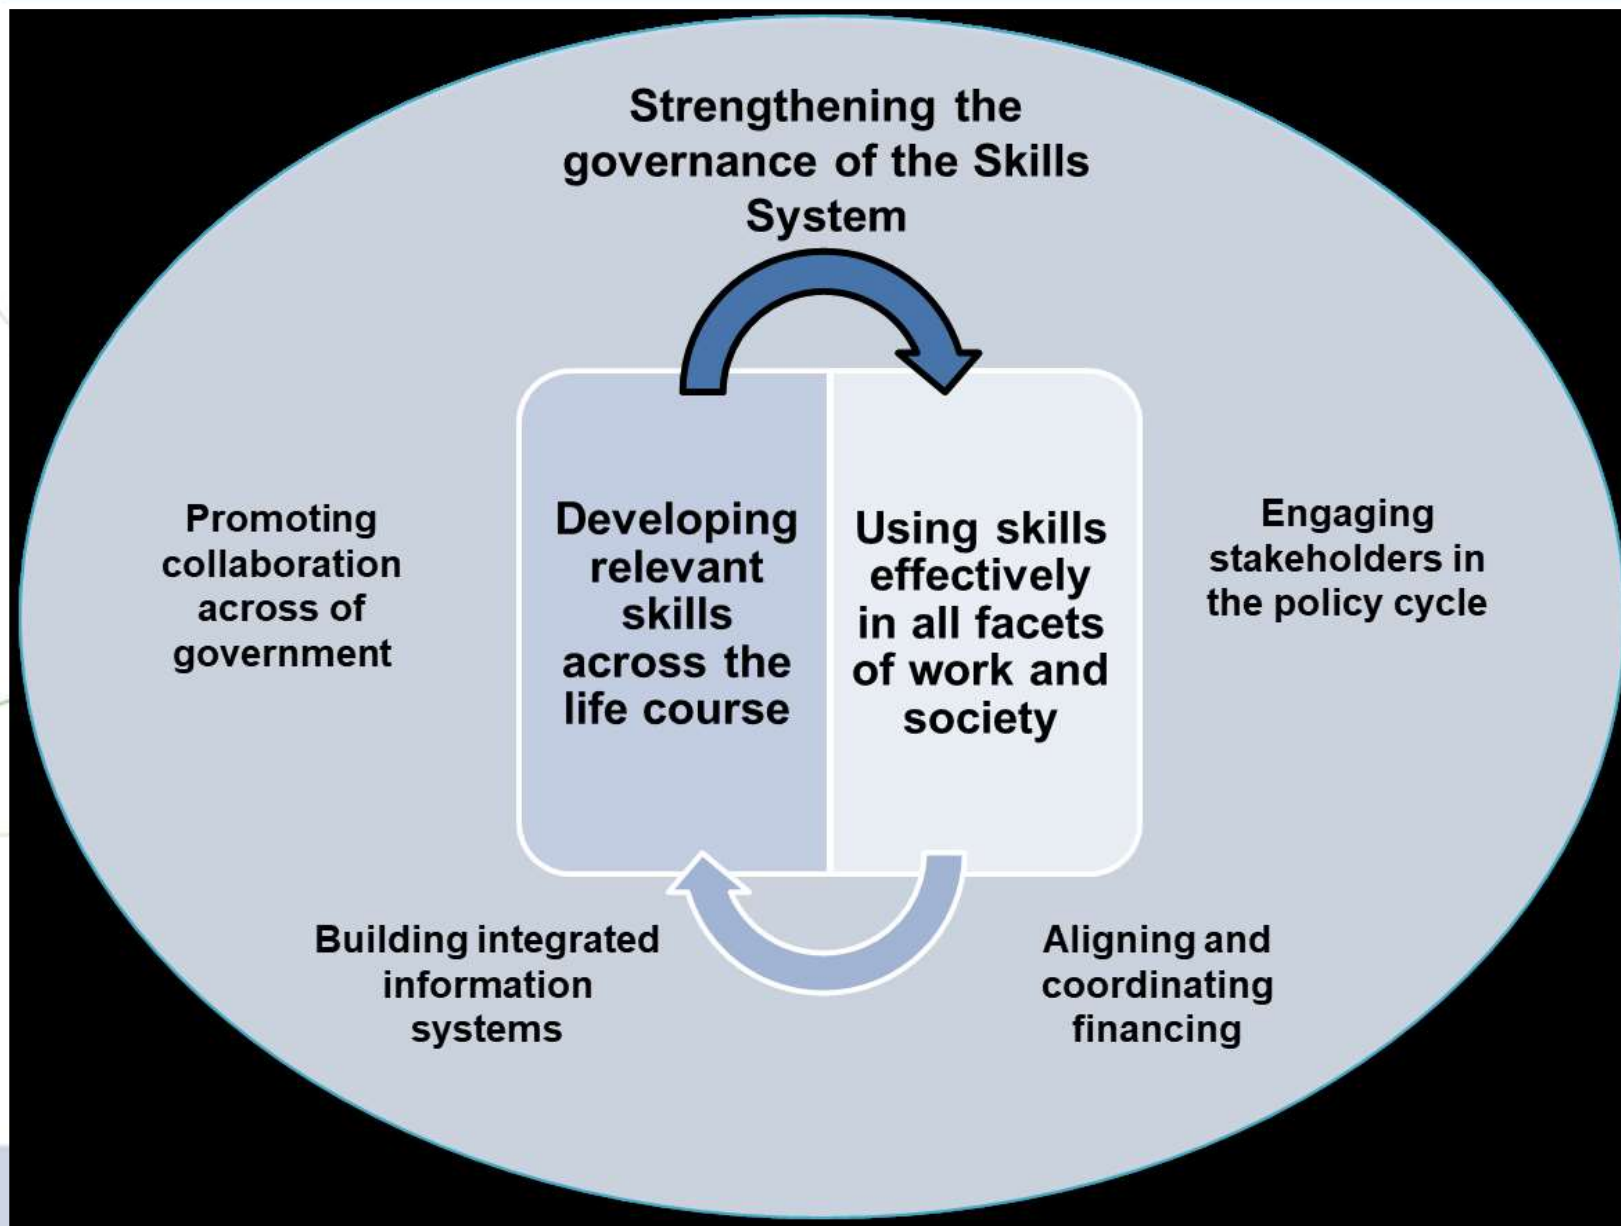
Strengthening the governance of the Skills System

Promoting collaboration across of government

Developing relevant skills across the life course

Using skills effectively in all facets of work and society

Engaging stakeholders in the policy cycle

Building integrated information systems

Aligning and coordinating financing